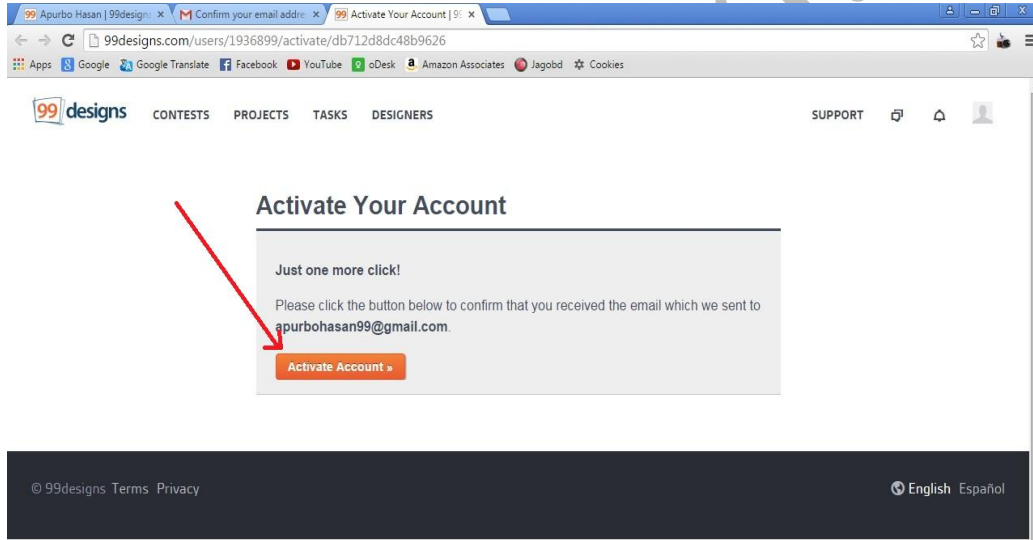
99 Apurbo Hasan | 99design ×
M Confirm your email addre ×
99 Activate Your Account | 9 ×

99designs.com/users/1936899/activate/db712d8dc48b9626

Apps Google Google Translate Facebook YouTube oDesk Amazon Associates Jagobd Cookies

99 designs CONTESTS PROJECTS TASKS DESIGNERS SUPPORT

Activate Your Account

Just one more click!

Please click the button below to confirm that you received the email which we sent to apurbohasan99@gmail.com.

Activate Account »

© 99designs Terms Privacy

English Español